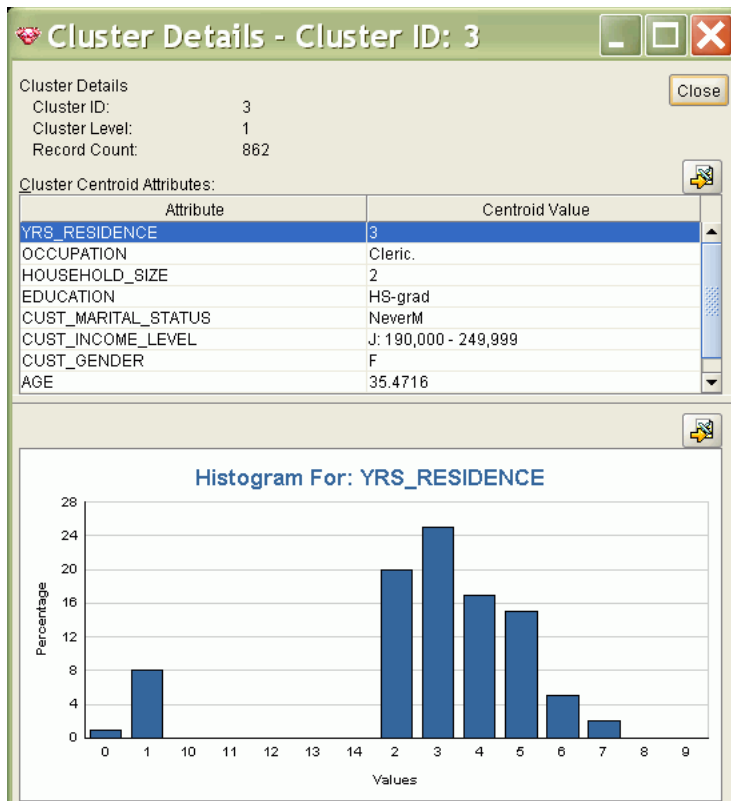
Cluster Details - Cluster ID: 3

Close

Cluster Details
Cluster ID: 3
Cluster Level: 1
Record Count: 862

Cluster Centroid Attributes:

| Attribute | Centroid Value |
|---|---|
| YRS_RESIDENCE | 3 |
| OCCUPATION | Cleric. |
| HOUSEHOLD_SIZE | 2 |
| EDUCATION | HS-grad |
| CUST_MARITAL_STATUS | NeverM |
| CUST_INCOME_LEVEL | J: 190,000 - 249,999 |
| CUST_GENDER | F |
| AGE | 35.4716 |

Histogram For: YRS_RESIDENCE

Percentage

28
24
20
16
12
8
4
0

0 1 10 11 12 13 14 2 3 4 5 6 7 8 9

Values